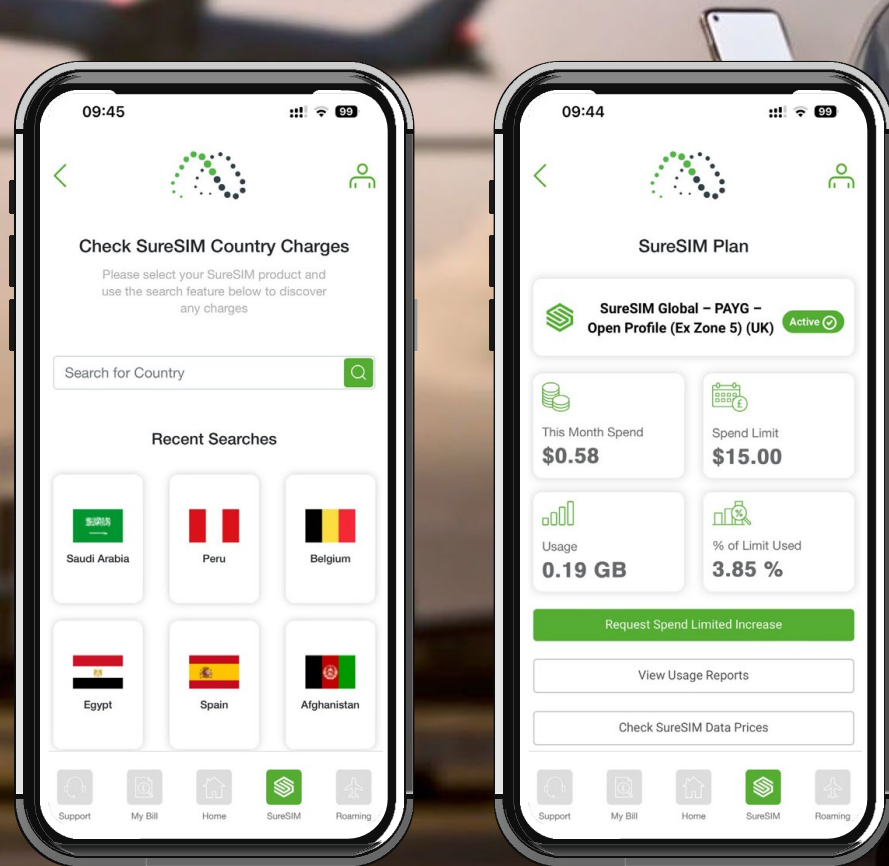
09:45

99

Check SureSIM Country Charges

Please select your SureSIM product and use the search feature below to discover any charges

Search for Country

Recent Searches

Saudi Arabia

Peru

Belgium

Egypt

Spain

Afghanistan

Support

My Bill

Home

SureSIM

Roaming

09:44

99

SureSIM Plan

SureSIM Global – PAYG – Open Profile (Ex Zone 5) (UK)

Active

This Month Spend
$0.58

Spend Limit
$15.00

Usage
0.19 GB

% of Limit Used
3.85 %

Request Spend Limited Increase

View Usage Reports

Check SureSIM Data Prices

Support

My Bill

Home

SureSIM

Roaming